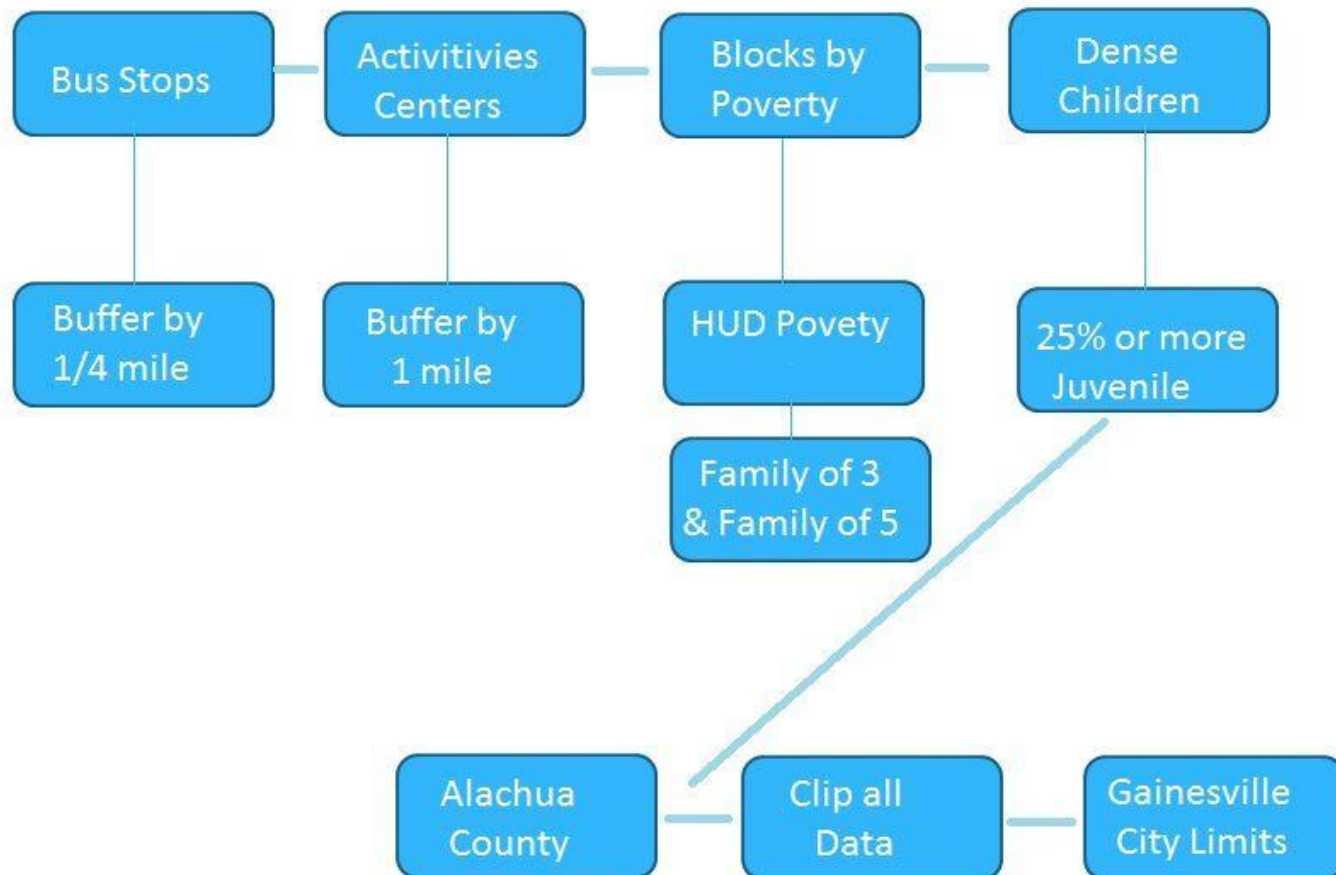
Bus Stops

Activitivies Centers

Blocks by Poverty

Dense Children

Buffer by 1/4 mile

Buffer by 1 mile

HUD Povety

25% or more Juvenile

Family of 3 & Family of 5

Alachua County

Clip all Data

Gainesville City Limits